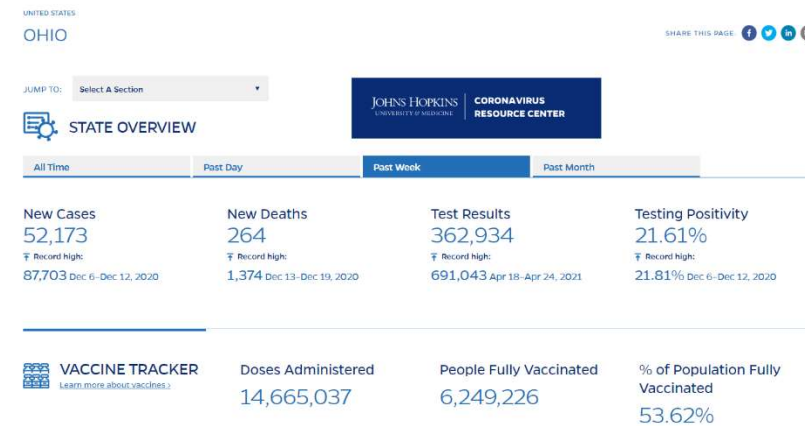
UNITED STATES
OHIO

SHARE THIS PAGE

JUMP TO: Select A Section

JOHNS HOPKINS
UNIVERSITY & MEDICINE
CORONAVIRUS RESOURCE CENTER

STATE OVERVIEW

All Time | Past Day | Past Week | Past Month

New Cases
52,173
Record high:
87,703 Dec 6–Dec 12, 2020

New Deaths
264
Record high:
1,374 Dec 13–Dec 19, 2020

Test Results
362,934
Record high:
691,043 Apr 18–Apr 24, 2021

Testing Positivity
21.61%
Record high:
21.81% Dec 6–Dec 12, 2020

VACCINE TRACKER
Learn more about vaccines ›

Doses Administered
14,665,037

People Fully Vaccinated
6,249,226

% of Population Fully Vaccinated
53.62%